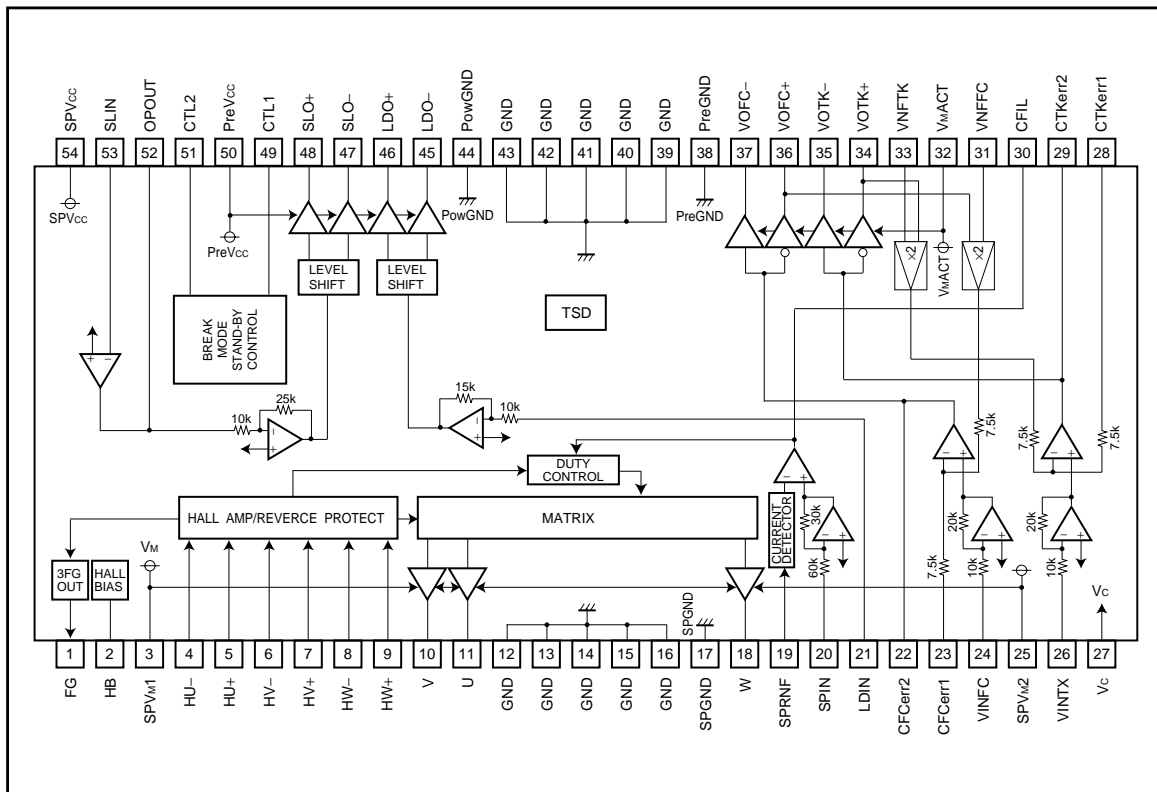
SPVcc SLIN OPOUT CTL2 PreVcc CTL1 SLO+ SLO– LDO+ LDO– PowGND GND GND GND GND GND PreGND VOFC– VOFC+ VOTK– VOTK+ VNFTK VMACT VNFFC CFIL CTKerr2 CTKerr1

54 53 52 51 50 49 48 47 46 45 44 43 42 41 40 39 38 37 36 35 34 33 32 31 30 29 28

SPVcc

PreVcc

PowGND

PreGND

LEVEL SHIFT

LEVEL SHIFT

×2

×2

VMACT

TSD

BREAK MODE STAND-BY CONTROL

+ –

25k

10k

15k

10k

7.5k

7.5k

7.5k

7.5k

– +

– +

DUTY CONTROL

HALL AMP/REVERCE PROTECT

MATRIX

CURRENT DETECTOR

30k

60k

20k

20k

7.5k

10k

10k

VM

3FG OUT

HALL BIAS

SPGND

Vc

1 2 3 4 5 6 7 8 9 10 11 12 13 14 15 16 17 18 19 20 21 22 23 24 25 26 27

FG HB SPVM1 HU– HU+ HV– HV+ HW– HW+ V U GND GND GND GND GND SPGND W SPRNF SPIN LDIN CFCerr2 CFCerr1 VINFC SPVM2 VINTX Vc